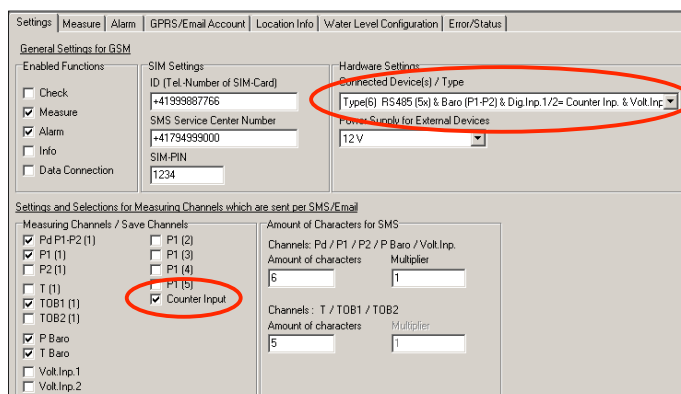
Settings | Measure | Alarm | GPRS/Email Account | Location Info | Water Level Configuration | Error/Status

General Settings for GSM

Enabled Functions
Check
Measure
Alarm
Info
Data Connection

SIM Settings
ID (Tel.-Number of SIM-Card)
+41999887766
SMS Service Center Number
+41794999000
SIM-PIN
1234

Hardware Settings
Connected Device(s) / Type
Type(6) RS485 (5x) & Baro (P1-P2) & Dig.Inp.1/2= Counter Inp. & Volt.Inp
Power Supply for External Devices
12 V

Settings and Selections for Measuring Channels which are sent per SMS/Email

Measuring Channels / Save Channels
Pd P1-P2 (1)
P1 (1)
P2 (1)
T (1)
TOB1 (1)
TOB2 (1)
P Baro
T Baro
Volt.Inp.1
Volt.Inp.2
P1 (2)
P1 (3)
P1 (4)
P1 (5)
Counter Input

Amount of Characters for SMS
Channels: Pd / P1 / P2 / P Baro / Volt.Inp.
Amount of characters
6
Multiplier
1
Channels : T / TOB1 / TOB2
Amount of characters
5
Multiplier
1